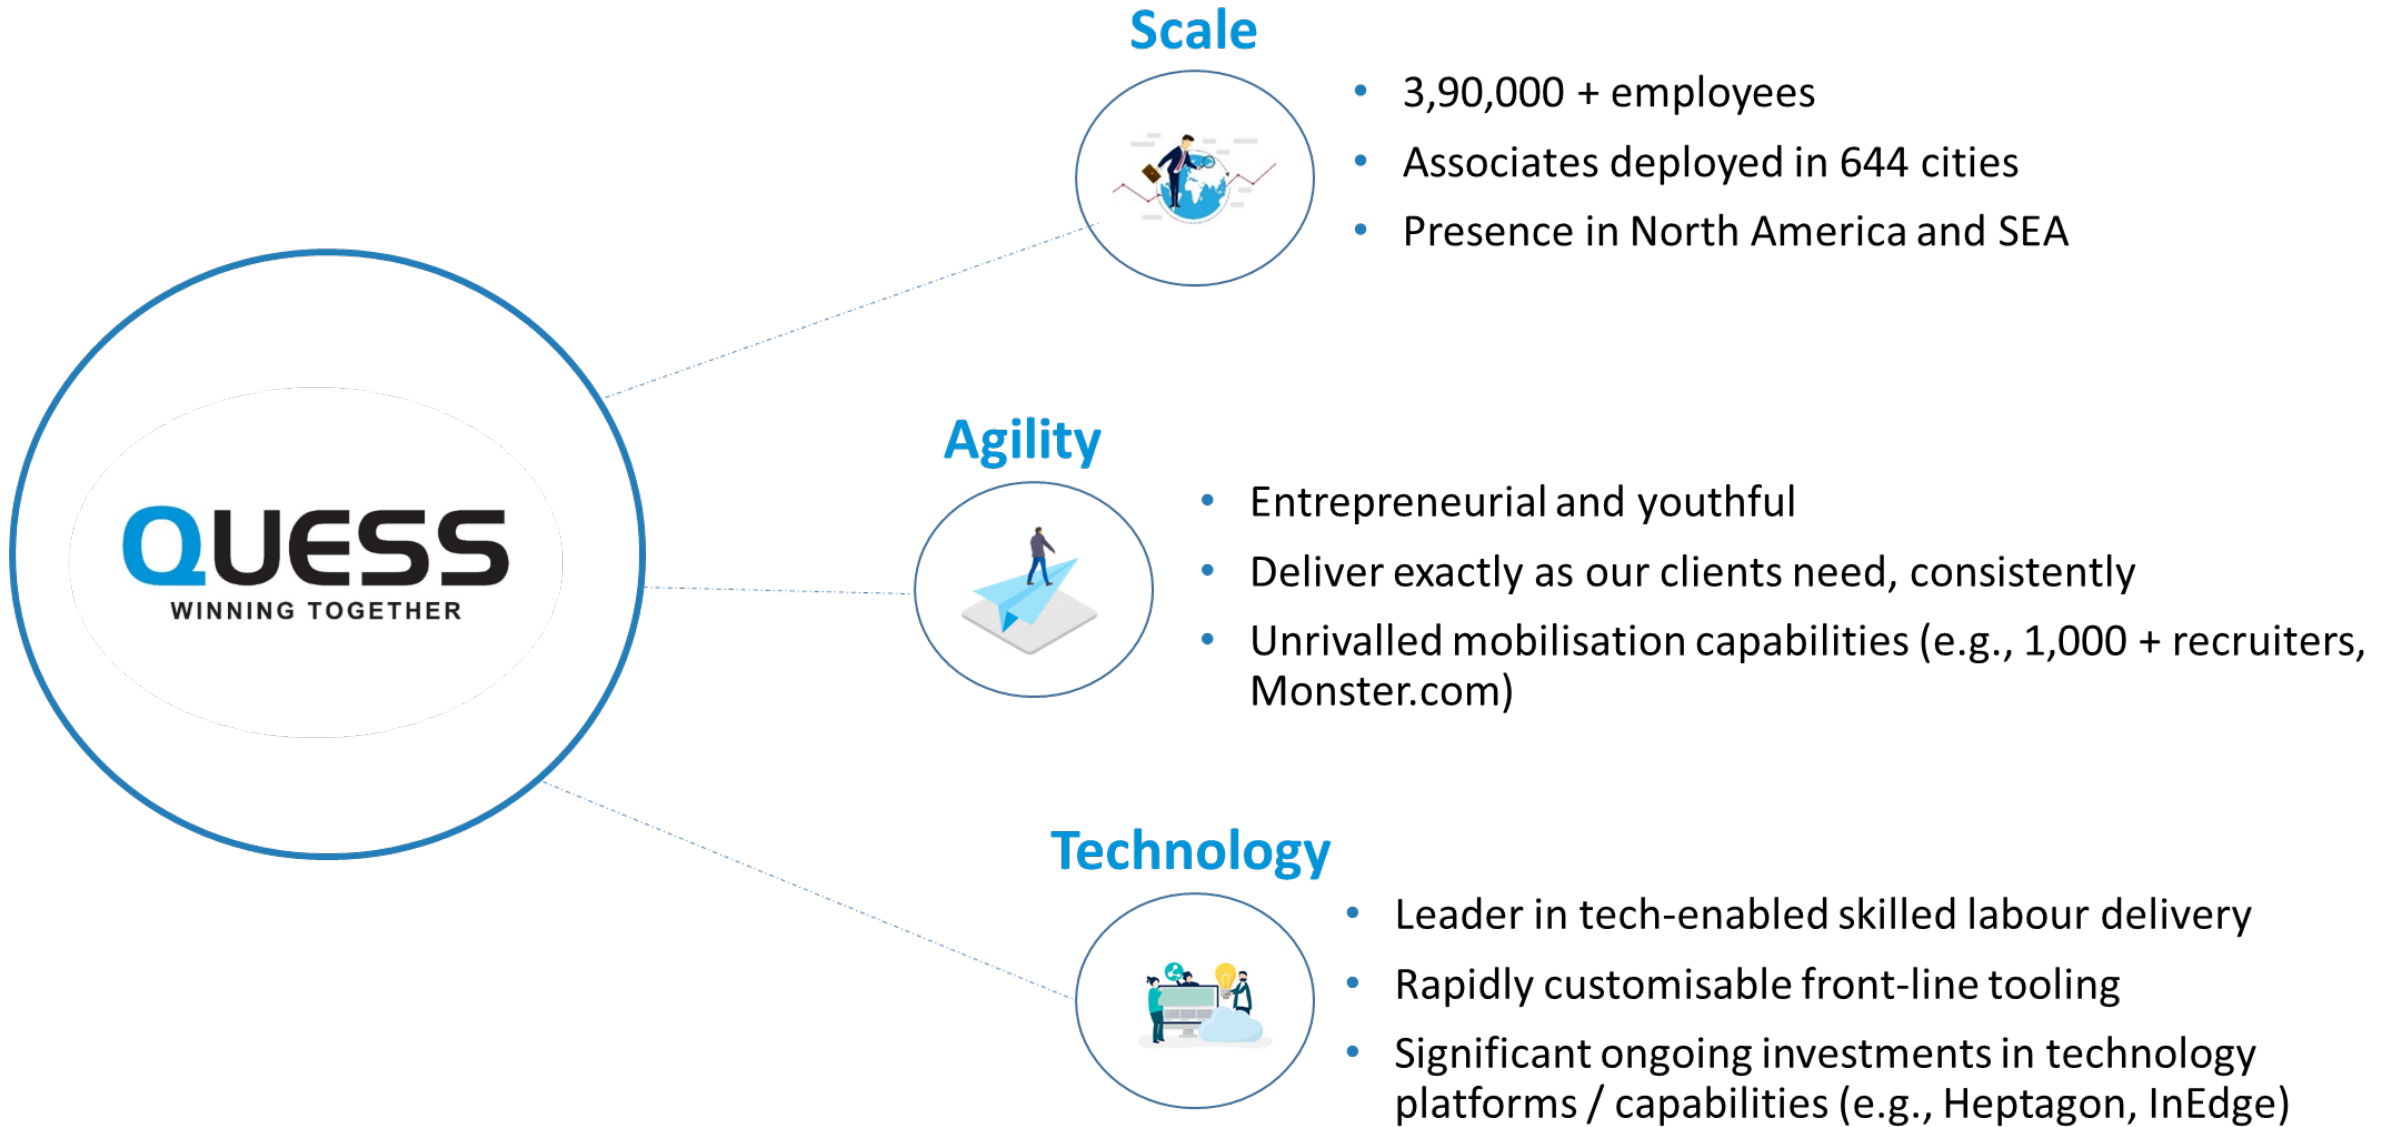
QUESS
WINNING TOGETHER

Scale

- 3,90,000 + employees
- Associates deployed in 644 cities
- Presence in North America and SEA

Agility

- Entrepreneurial and youthful
- Deliver exactly as our clients need, consistently
- Unrivalled mobilisation capabilities (e.g., 1,000 + recruiters, Monster.com)

Technology

- Leader in tech-enabled skilled labour delivery
- Rapidly customisable front-line tooling
- Significant ongoing investments in technology platforms / capabilities (e.g., Heptagon, InEdge)